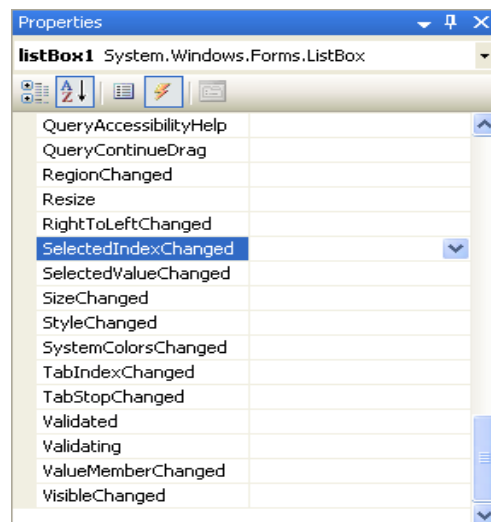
Properties

listBox1 System.Windows.Forms.ListBox

QueryAccessibilityHelp
QueryContinueDrag
RegionChanged
Resize
RightToLeftChanged
SelectedIndexChanged
SelectedValueChanged
SizeChanged
StyleChanged
SystemColorsChanged
TabIndexChanged
TabStopChanged
Validated
Validating
ValueMemberChanged
VisibleChanged